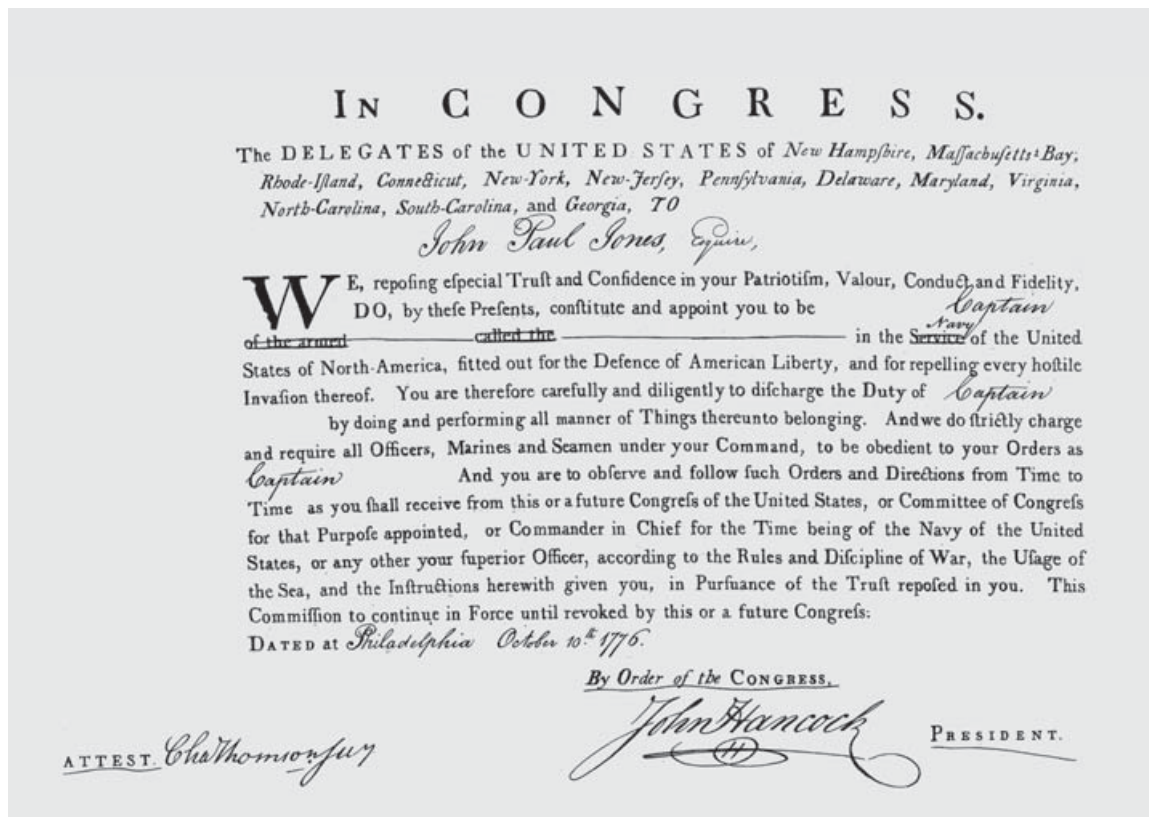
IN CONGRESS.

The DELEGATES of the UNITED STATES of New Hampſhire, Maſſachuſetts-Bay, Rhode-Iſland, Connecticut, New-York, New-Jerſey, Pennſylvania, Delaware, Maryland, Virginia, North-Carolina, South-Carolina, and Georgia, TO

John Paul Jones, Esquire,

WE, repoſing eſpecial Truſt and Confidence in your Patriotiſm, Valour, Conduct and Fidelity, DO, by theſe Preſents, conſtitute and appoint you to be Captain of the armed called the in the Service Navy of the United States of North-America, fitted out for the Defence of American Liberty, and for repelling every hoſtile Invaſion thereof. You are therefore carefully and diligently to diſcharge the Duty of Captain by doing and performing all manner of Things thereunto belonging. And we do ſtrictly charge and require all Officers, Marines and Seamen under your Command, to be obedient to your Orders as Captain And you are to obſerve and follow ſuch Orders and Directions from Time to Time as you ſhall receive from this or a future Congreſs of the United States, or Committee of Congreſs for that Purpoſe appointed, or Commander in Chief for the Time being of the Navy of the United States, or any other your ſuperior Officer, according to the Rules and Diſcipline of War, the Uſage of the Sea, and the Inſtructions herewith given you, in Purſuance of the Truſt repoſed in you. This Commiſſion to continue in Force until revoked by this or a future Congreſs.

DATED at Philadelphia October 10th 1776.

By Order of the CONGRESS,

John Hancock PRESIDENT.

ATTEST. Chas Thomson secy